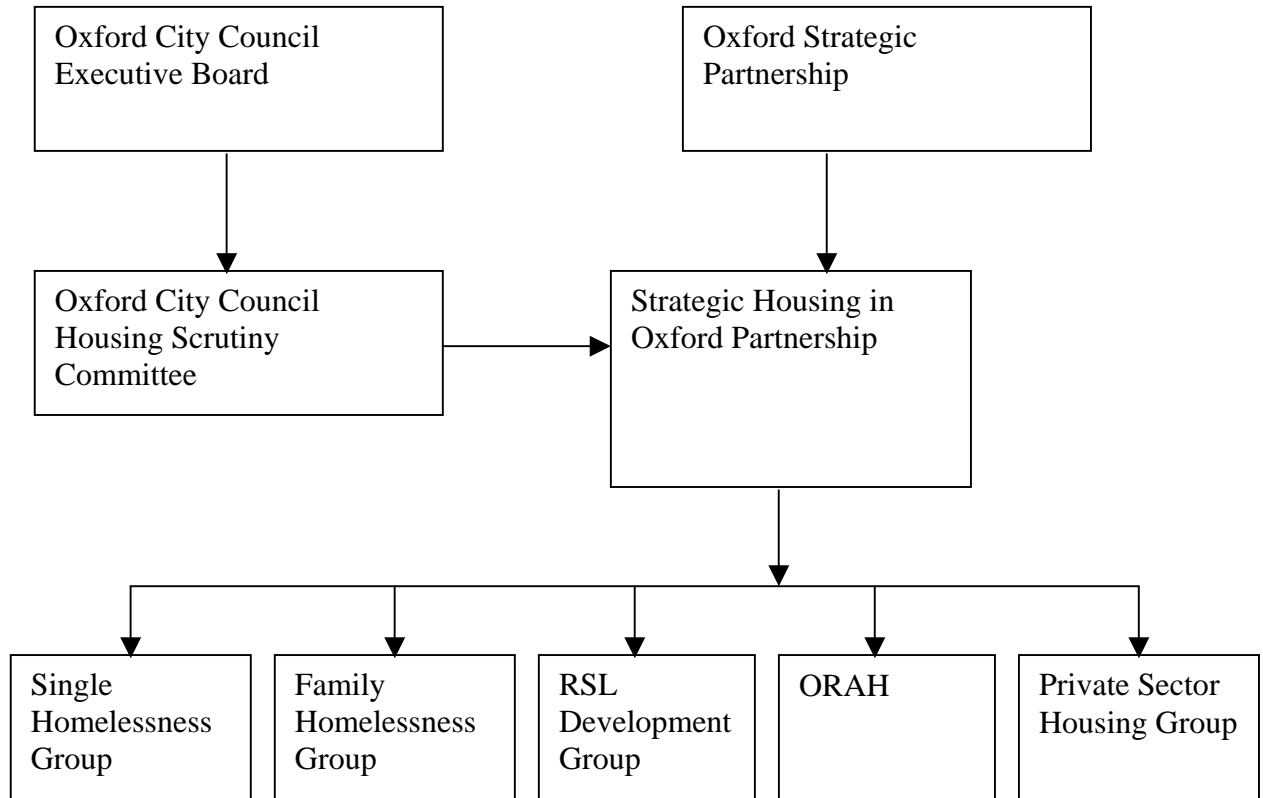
Oxford City Council Executive Board

Oxford Strategic Partnership

Oxford City Council Housing Scrutiny Committee

Strategic Housing in Oxford Partnership

Single Homelessness Group

Family Homelessness Group

RSL Development Group

ORAH

Private Sector Housing Group